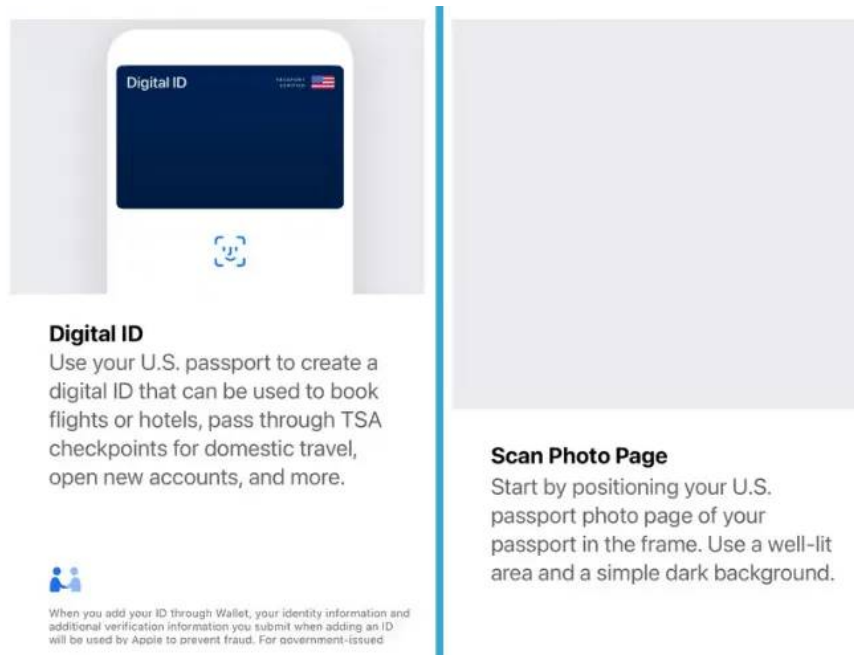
Digital ID

PASSPORT VERIFIED

Digital ID

Use your U.S. passport to create a digital ID that can be used to book flights or hotels, pass through TSA checkpoints for domestic travel, open new accounts, and more.

When you add your ID through Wallet, your identity information and additional verification information you submit when adding an ID will be used by Apple to prevent fraud. For government-issued

Scan Photo Page

Start by positioning your U.S. passport photo page of your passport in the frame. Use a well-lit area and a simple dark background.